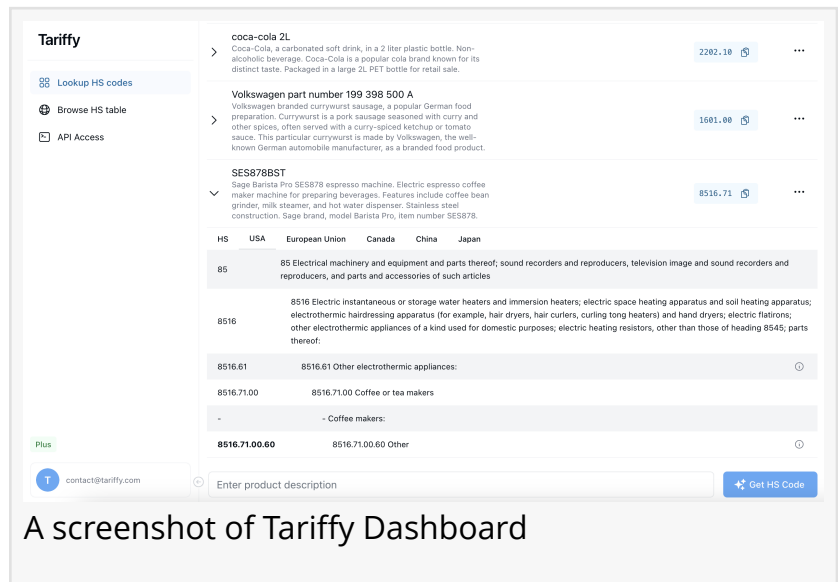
Tariffy

Lookup HS codes

Browse HS table

API Access

Plus

T contact@tariffy.com

coca-cola 2L
Coca-Cola, a carbonated soft drink, in a 2 liter plastic bottle. Non-alcoholic beverage. Coca-Cola is a popular cola brand known for its distinct taste. Packaged in a large 2L PET bottle for retail sale.
2202.10

Volkswagen part number 199 398 500 A
Volkswagen branded currywurst sausage, a popular German food preparation. Currywurst is a pork sausage seasoned with curry and other spices, often served with a curry-spiced ketchup or tomato sauce. This particular currywurst is made by Volkswagen, the well-known German automobile manufacturer, as a branded food product.
1601.00

SES878BST
Sage Barista Pro SES878 espresso machine. Electric espresso coffee maker machine for preparing beverages. Features include coffee bean grinder, milk steamer, and hot water dispenser. Stainless steel construction. Sage brand, model Barista Pro, item number SES878.
8516.71

HS USA European Union Canada China Japan

85 | 85 Electrical machinery and equipment and parts thereof; sound recorders and reproducers, television image and sound recorders and reproducers, and parts and accessories of such articles

8516 | 8516 Electric instantaneous or storage water heaters and immersion heaters; electric space heating apparatus and soil heating apparatus; electrothermic hairdressing apparatus (for example, hair dryers, hair curlers, curling tong heaters) and hand dryers; electric flatirons; other electrothermic appliances of a kind used for domestic purposes; electric heating resistors, other than those of heading 8545; parts thereof:

8516.61 | 8516.61 Other electrothermic appliances:

8516.71.00 | 8516.71.00 Coffee or tea makers

- | - Coffee makers:

8516.71.00.60 | 8516.71.00.60 Other

Enter product description

Get HS Code

A screenshot of Tariffy Dashboard